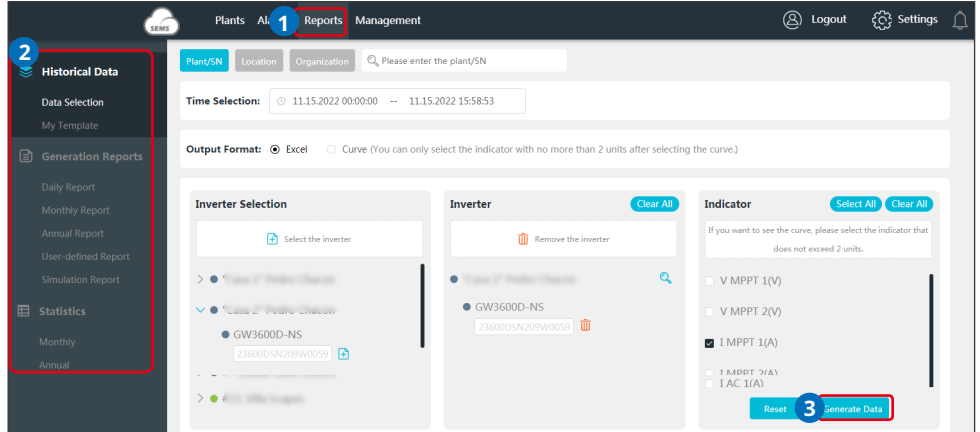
SEMS Plants Ala 1 Reports Management Logout Settings

2 Historical Data
Data Selection
My Template
Generation Reports
Daily Report
Monthly Report
Annual Report
User-defined Report
Simulation Report
Statistics
Monthly
Annual

Plant/SN Location Organization Please enter the plant/SN

Time Selection: 11.15.2022 00:00:00 -- 11.15.2022 15:58:53

Output Format: Excel Curve (You can only select the indicator with no more than 2 units after selecting the curve.)

Inverter Selection
Select the inverter
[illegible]
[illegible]
GW3600D-NS
23600DSN209W0059
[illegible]
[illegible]

Inverter Clear All
Remove the inverter
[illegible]
GW3600D-NS
23600DSN209W0059

Indicator Select All Clear All
If you want to see the curve, please select the indicator that does not exceed 2 units.
V MPPT 1(V)
V MPPT 2(V)
I MPPT 1(A)
I MPPT 2(A)
I AC 1(A)

Reset 3 Generate Data